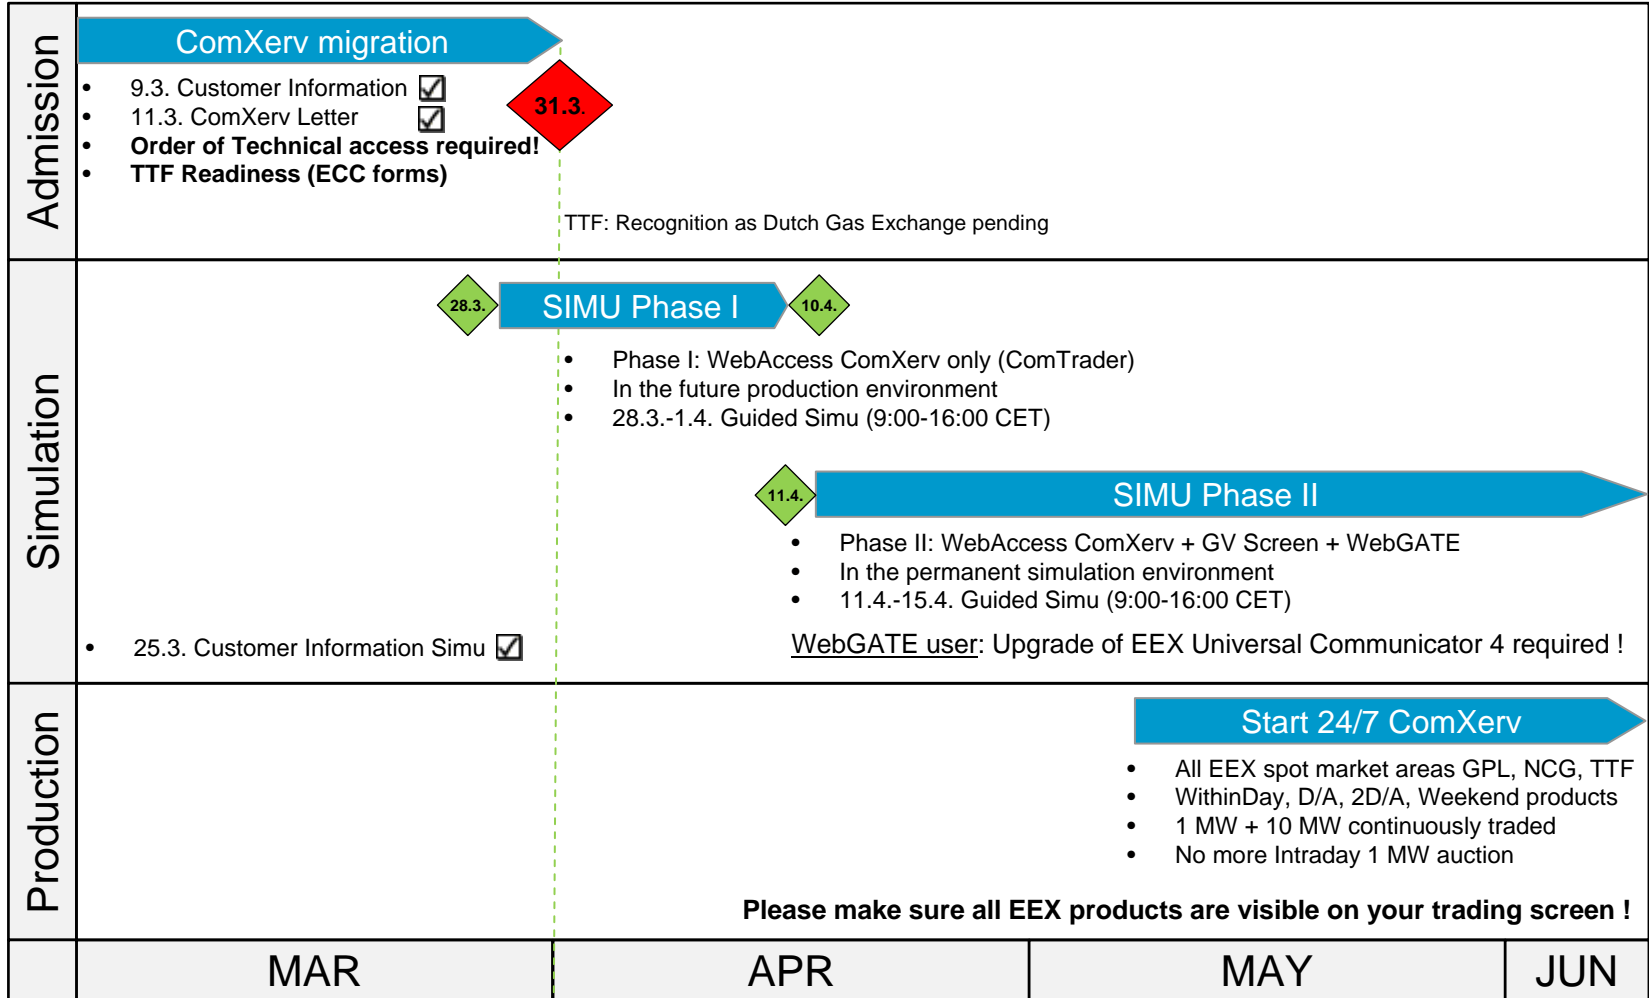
Admission

ComXerv migration

- 9.3. Customer Information ☑
- 11.3. ComXerv Letter ☑
- **Order of Technical access required!**
- **TTF Readiness (ECC forms)**

31.3.

TTF: Recognition as Dutch Gas Exchange pending

Simulation

28.3.

SIMU Phase I

10.4.

- Phase I: WebAccess ComXerv only (ComTrader)
- In the future production environment
- 28.3.-1.4. Guided Simu (9:00-16:00 CET)

11.4.

SIMU Phase II

- Phase II: WebAccess ComXerv + GV Screen + WebGATE
- In the permanent simulation environment
- 11.4.-15.4. Guided Simu (9:00-16:00 CET)

- 25.3. Customer Information Simu ☑

WebGATE user: Upgrade of EEX Universal Communicator 4 required !

Production

Start 24/7 ComXerv

- All EEX spot market areas GPL, NCG, TTF
- WithinDay, D/A, 2D/A, Weekend products
- 1 MW + 10 MW continuously traded
- No more Intraday 1 MW auction

**Please make sure all EEX products are visible on your trading screen !**

MAR | APR | MAY | JUN